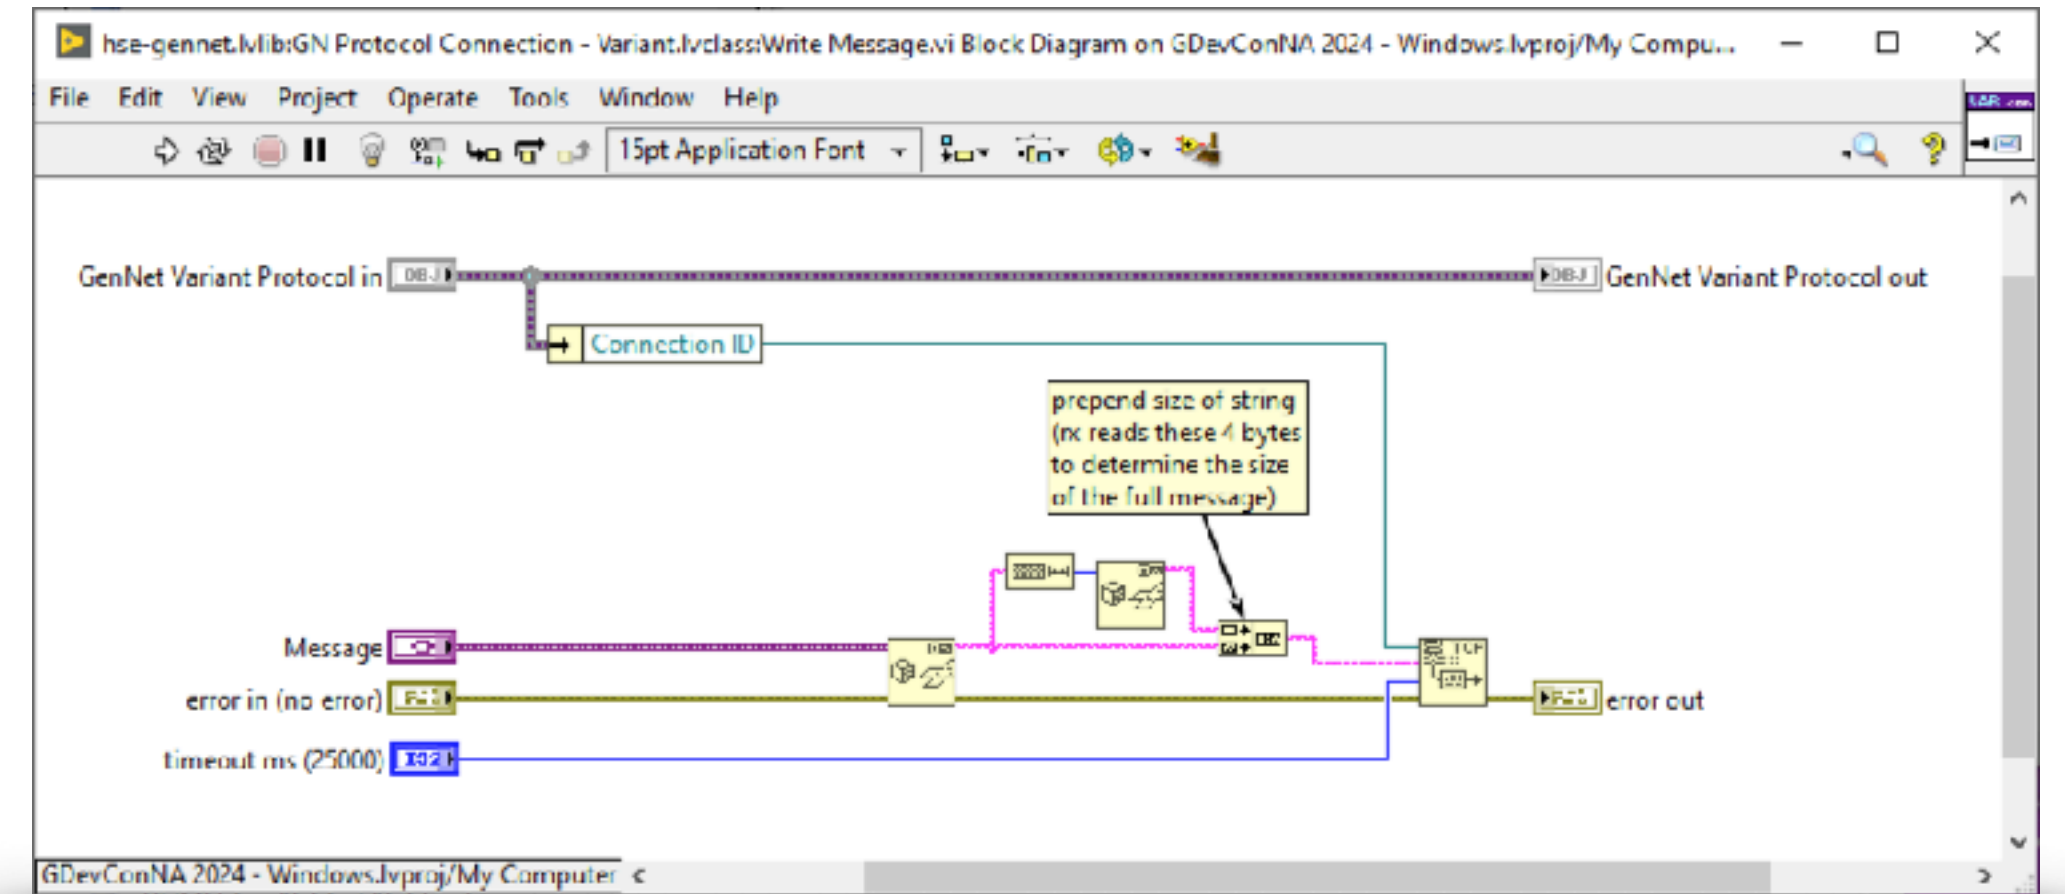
hse-gennet.lvlib:GN Protocol Connection - Variant.lvclass:Write Message.vi Block Diagram on GDevConNA 2024 - Windows.lvproj/My Compu...

File Edit View Project Operate Tools Window Help

15pt Application Font

GenNet Variant Protocol in DBJ

DBJ GenNet Variant Protocol out

Connection ID

prepend size of string (rx reads these 4 bytes to determine the size of the full message)

Message

error in (no error)

timeout ms (25000) I32

TCP

error out

GDevConNA 2024 - Windows.lvproj/My Computer